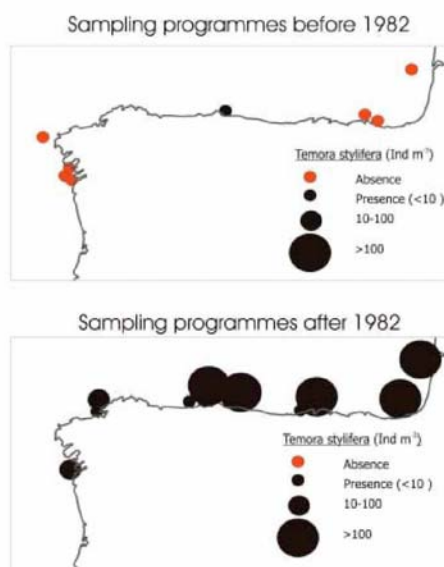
Sampling programmes before 1982

Temora stylifera (Ind m$^{-3}$)
Absence
Presence (<10 )
10-100
>100

Sampling programmes after 1982

Temora stylifera (Ind m$^{-3}$)
Absence
Presence (<10 )
10-100
>100